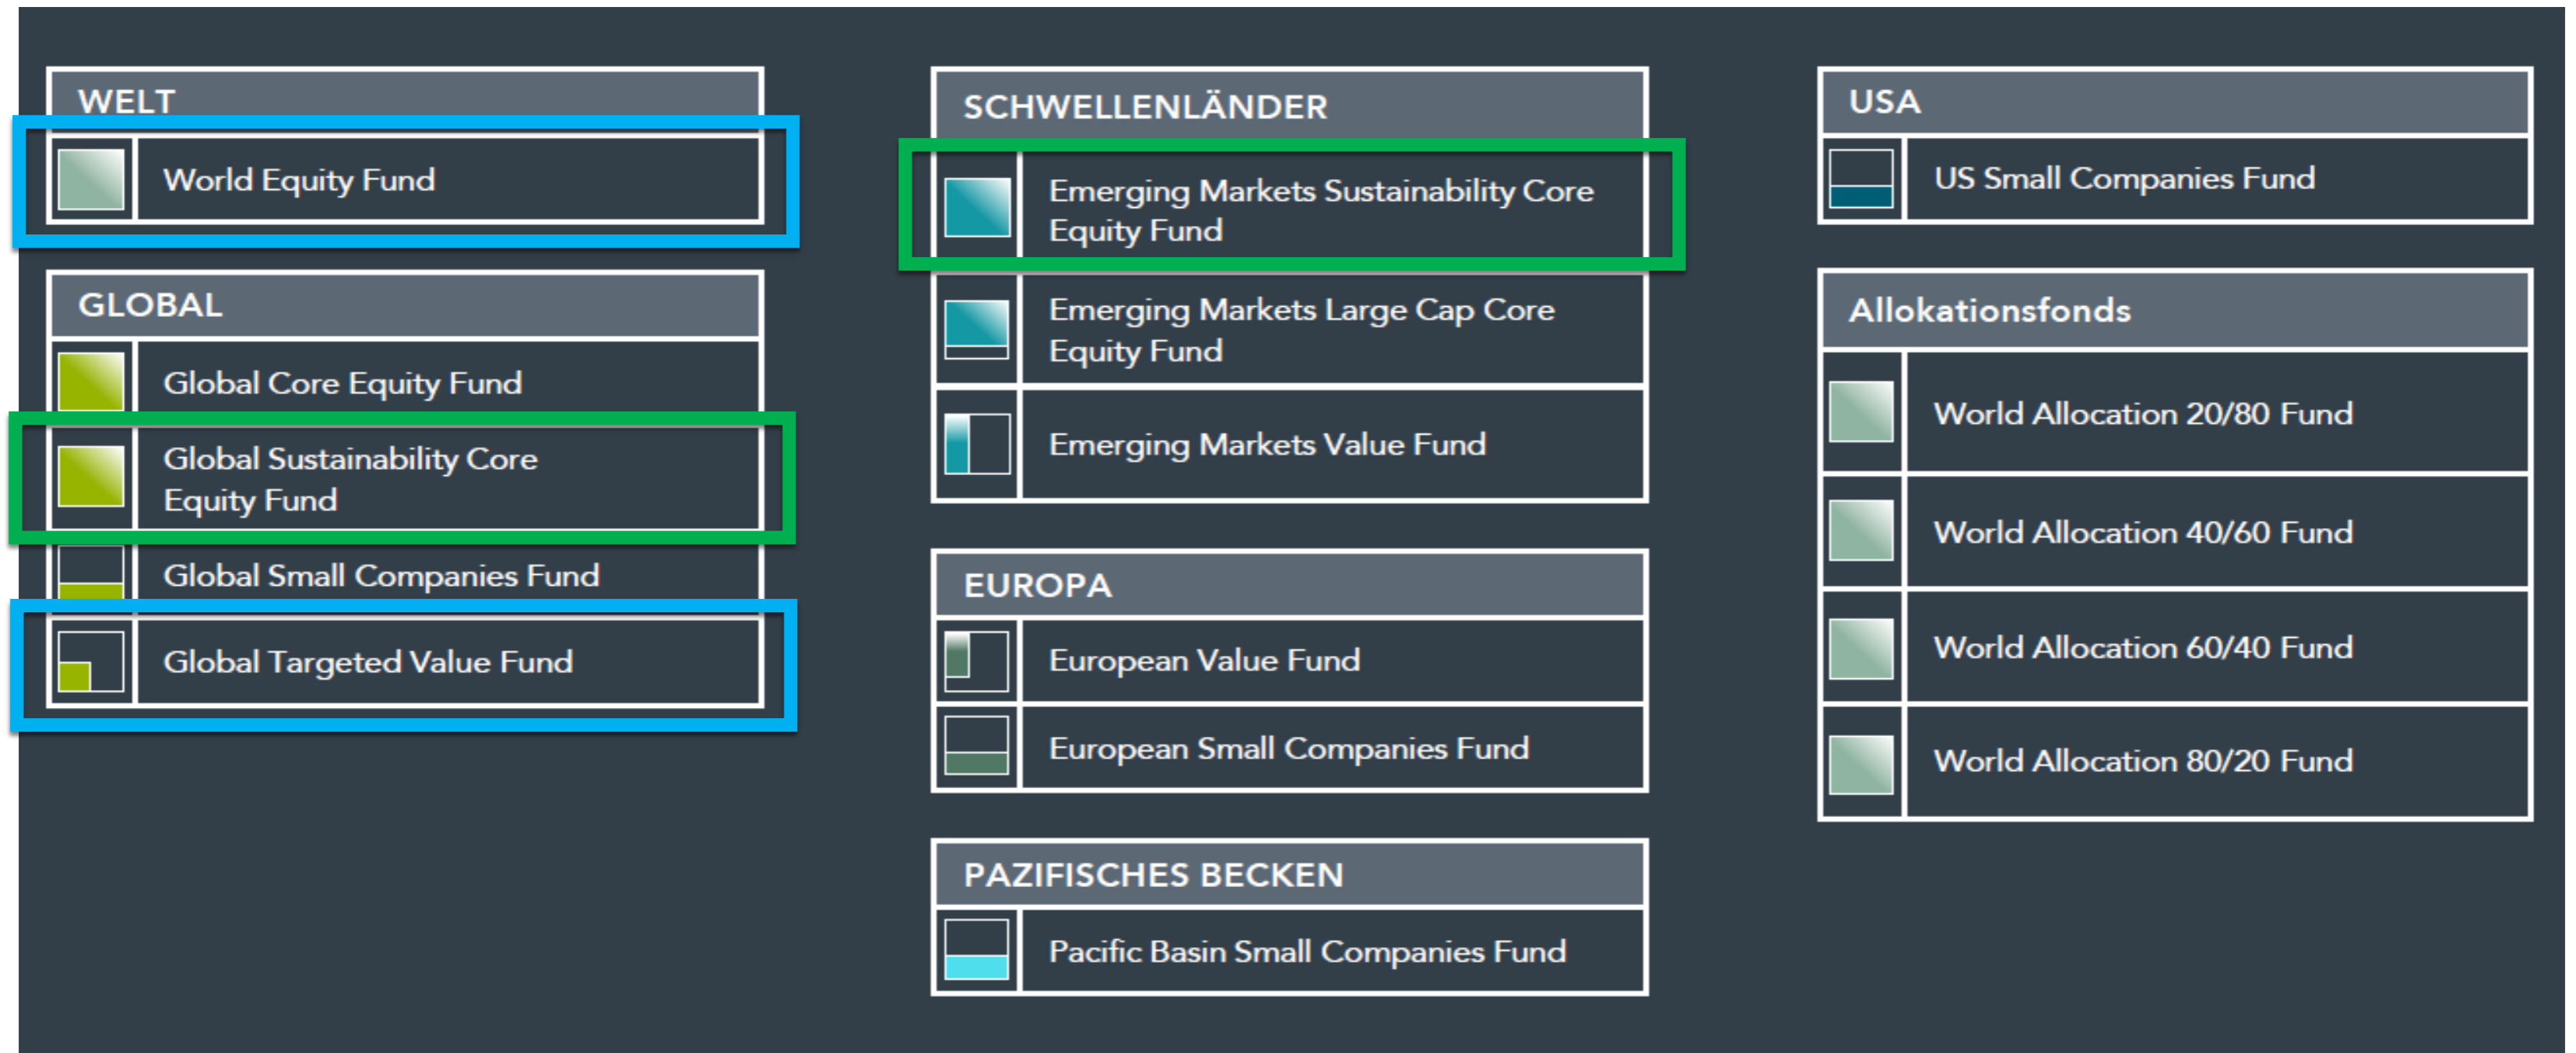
WELT

World Equity Fund

GLOBAL

Global Core Equity Fund

Global Sustainability Core Equity Fund

Global Small Companies Fund

Global Targeted Value Fund

SCHWELLENLÄNDER

Emerging Markets Sustainability Core Equity Fund

Emerging Markets Large Cap Core Equity Fund

Emerging Markets Value Fund

EUROPA

European Value Fund

European Small Companies Fund

PAZIFISCHES BECKEN

Pacific Basin Small Companies Fund

USA

US Small Companies Fund

Allokationsfonds

World Allocation 20/80 Fund

World Allocation 40/60 Fund

World Allocation 60/40 Fund

World Allocation 80/20 Fund